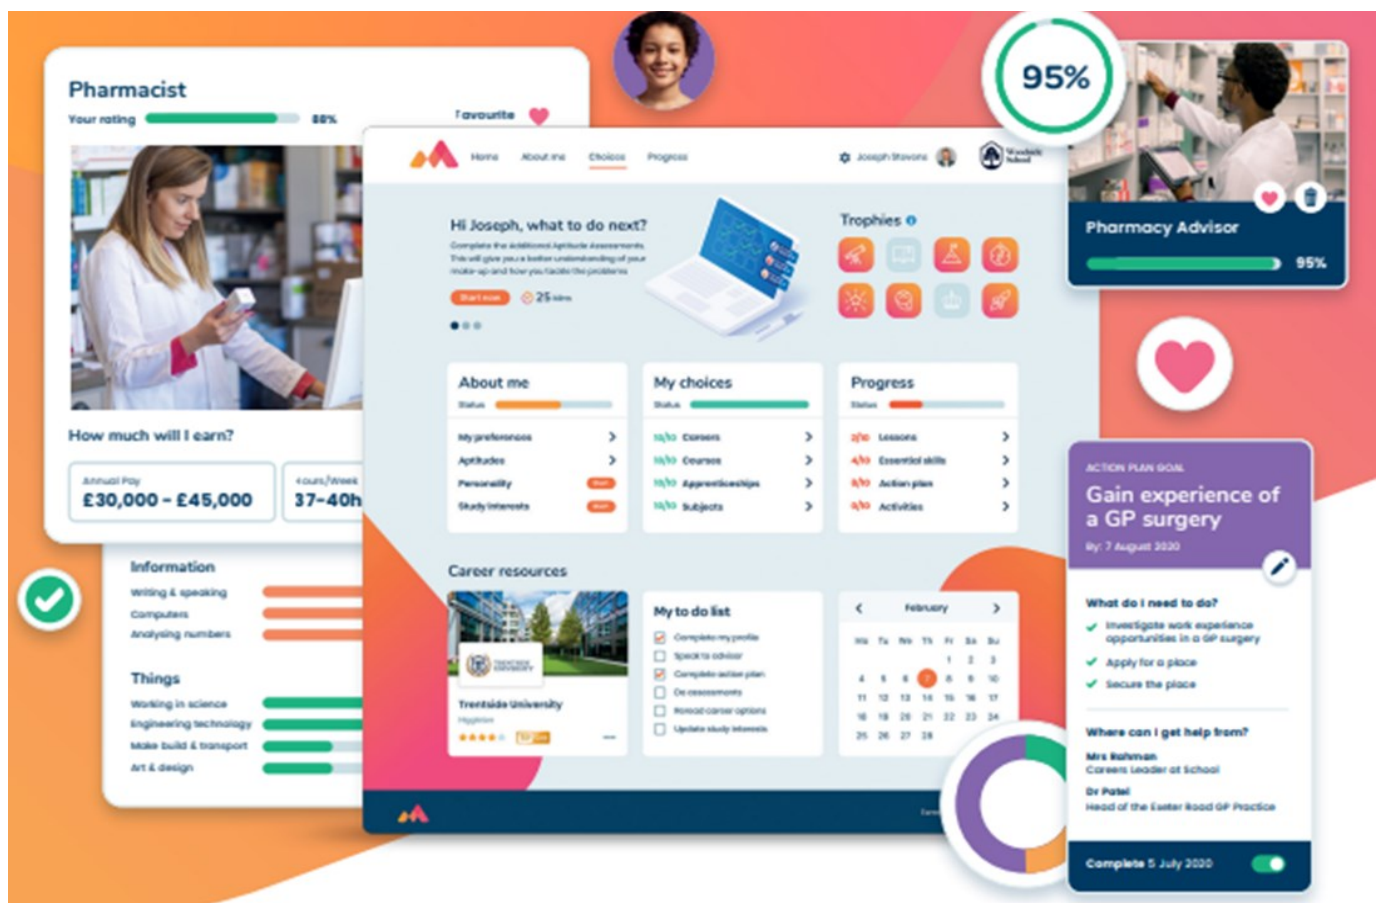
Pharmacist

Your rating 88%

Favourite

How much will I earn?

Annual Pay
£30,000 - £45,000

Hours/Week
37-40h

Information

Writing & speaking
Computers
Analysing numbers

Things

Working in science
Engineering technology
Make build & transport
Art & design

Home About me Choices Progress

Joseph Stevens

Hi Joseph, what to do next?

Complete the additional Aptitude Assessments. This will give you a better understanding of your make-up and how you tackle the problems

Start now 25 mins

Trophies

About me
Status

My preferences
Aptitudes
Personality
Study interests

My choices
Status

10/10 Careers
10/10 Courses
10/10 Apprenticeships
10/10 Subjects

Progress
Status

2/10 Lessons
4/10 Essential skills
8/10 Action plan
0/10 Activities

Career resources

Trentside University

My to do list

Complete my profile
Speak to advisor
Complete action plan
Do assessments
Reread career options
Update study interests

February

95%

Pharmacy Advisor

95%

ACTION PLAN GOAL

Gain experience of a GP surgery

By: 7 August 2020

What do I need to do?

Investigate work experience opportunities in a GP surgery
Apply for a place
Secure the place

Where can I get help from?

Mrs Rahman
Careers Leader at School
Dr Patel
Head of the Exeter Road GP Practice

Complete 5 July 2020